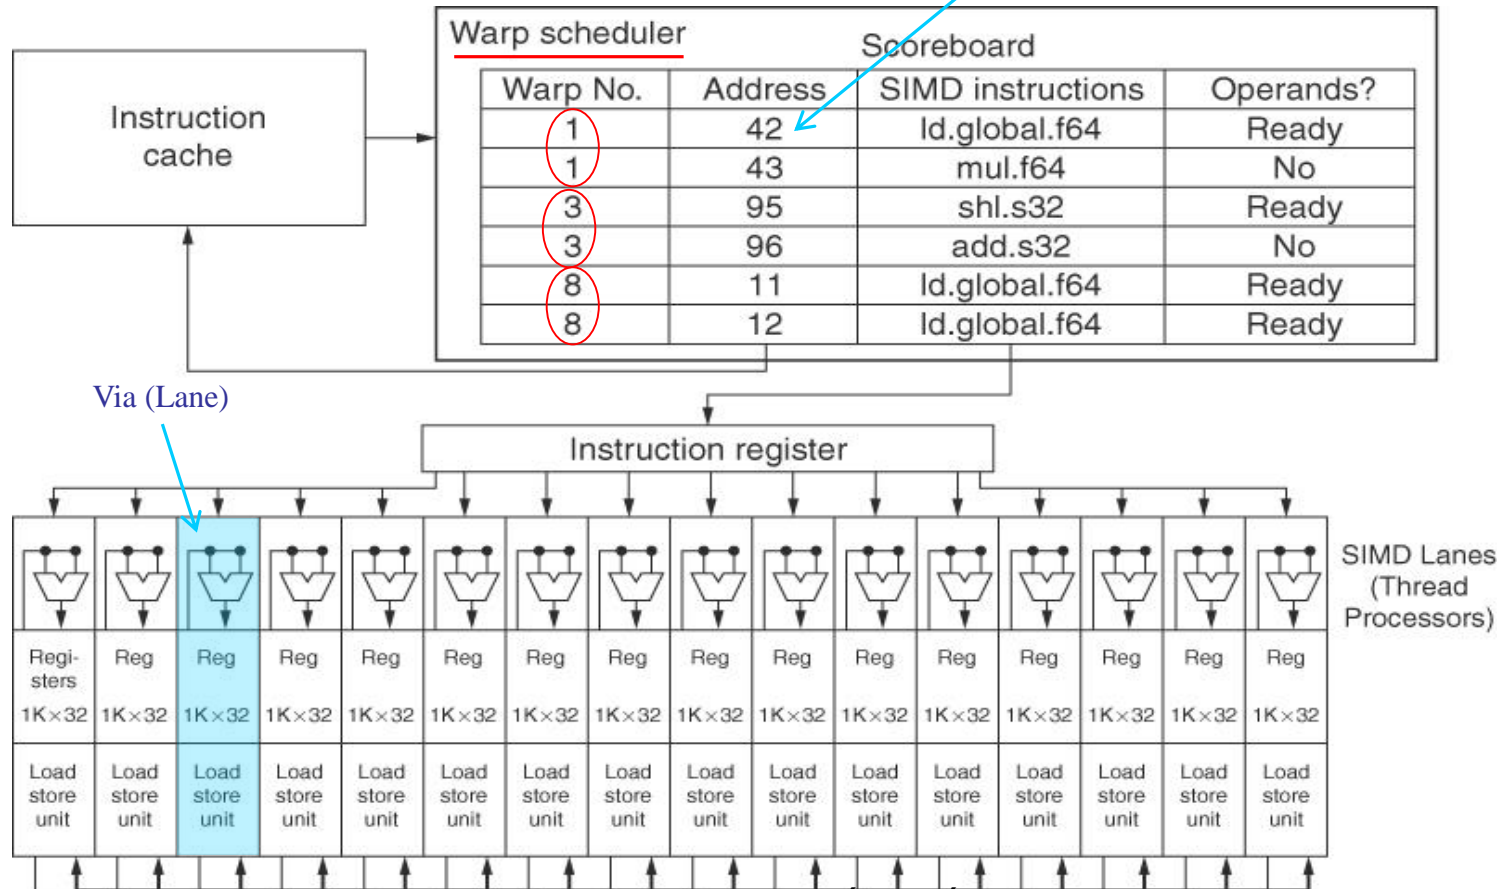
Instruction cache

Warp scheduler

Scoreboard

| Warp No. | Address | SIMD instructions | Operands? |
|---|---|---|---|
| 1 | 42 | ld.global.f64 | Ready |
| 1 | 43 | mul.f64 | No |
| 3 | 95 | shl.s32 | Ready |
| 3 | 96 | add.s32 | No |
| 8 | 11 | ld.global.f64 | Ready |
| 8 | 12 | ld.global.f64 | Ready |

Via (Lane)

Instruction register

SIMD Lanes (Thread Processors)

| Registers 1K×32 | Reg 1K×32 | Reg 1K×32 | Reg 1K×32 | Reg 1K×32 | Reg 1K×32 | Reg 1K×32 | Reg 1K×32 | Reg 1K×32 | Reg 1K×32 | Reg 1K×32 | Reg 1K×32 | Reg 1K×32 | Reg 1K×32 | Reg 1K×32 | Reg 1K×32 |
|---|---|---|---|---|---|---|---|---|---|---|---|---|---|---|---|
| Load store unit | Load store unit | Load store unit | Load store unit | Load store unit | Load store unit | Load store unit | Load store unit | Load store unit | Load store unit | Load store unit | Load store unit | Load store unit | Load store unit | Load store unit | Load store unit |